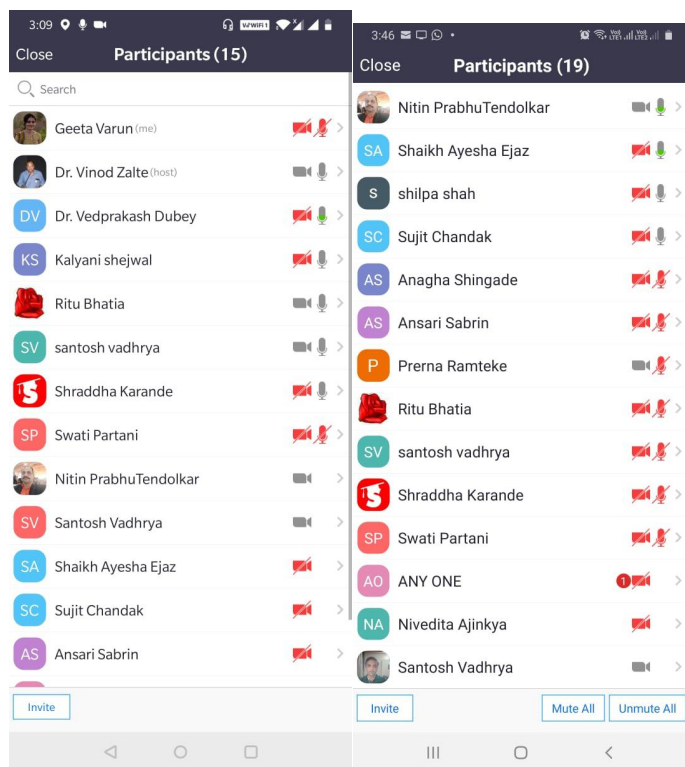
3:09 Vo WiFi 1

Close Participants (15)

Search

Geeta Varun (me)

Dr. Vinod Zalte (host)

DV Dr. Vedprakash Dubey

KS Kalyani shejwal

Ritu Bhatia

SV santosh vadhrya

Shraddha Karande

SP Swati Partani

Nitin PrabhuTendolkar

SV Santosh Vadhrya

SA Shaikh Ayesha Ejaz

SC Sujit Chandak

AS Ansari Sabrin

Invite

3:46 Vo) LTE1 Vo) LTE2

Close Participants (19)

Nitin PrabhuTendolkar

SA Shaikh Ayesha Ejaz

S shilpa shah

SC Sujit Chandak

AS Anagha Shingade

AS Ansari Sabrin

P Prerna Ramteke

Ritu Bhatia

SV santosh vadhrya

Shraddha Karande

SP Swati Partani

AO ANY ONE 1

NA Nivedita Ajinkya

Santosh Vadhrya

Invite Mute All Unmute All